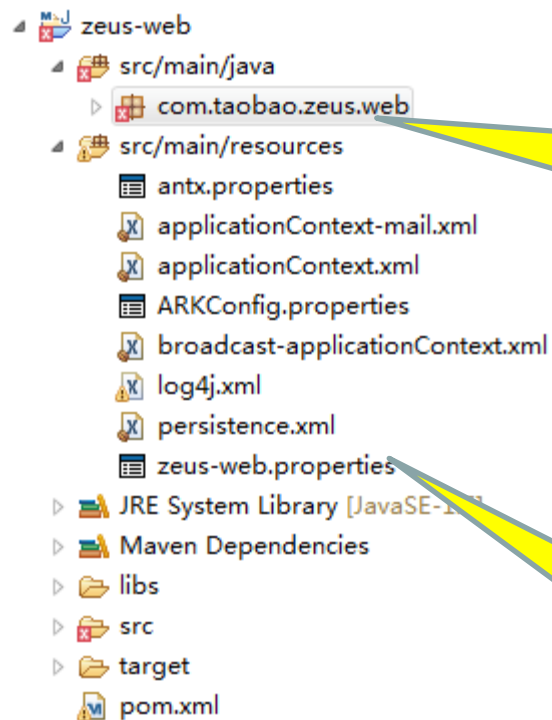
zeus-web
src/main/java
com.taobao.zeus.web
src/main/resources
antx.properties
applicationContext-mail.xml
applicationContext.xml
ARKConfig.properties
broadcast-applicationContext.xml
log4j.xml
persistence.xml
zeus-web.properties
JRE System Library [JavaSE-1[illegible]]
Maven Dependencies
libs
src
target
pom.xml